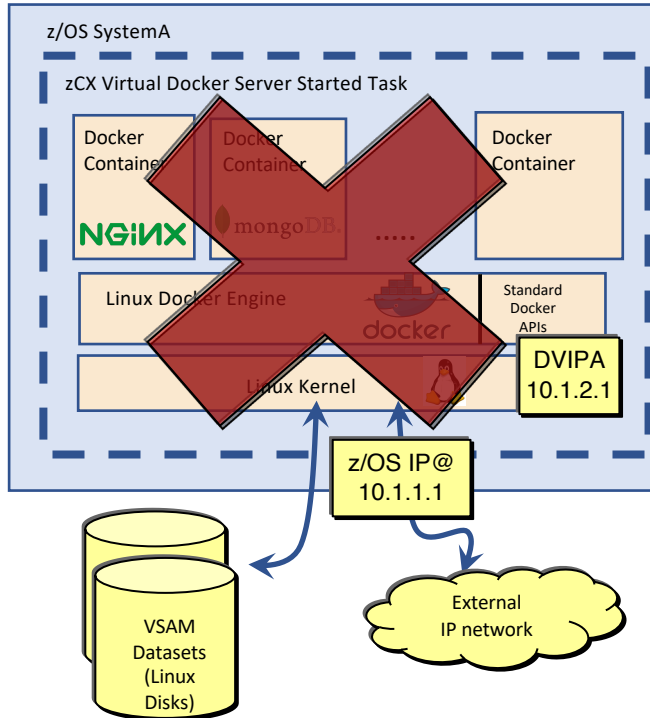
z/OS SystemA

zCX Virtual Docker Server Started Task

Docker Container

NGINX

Docker Container

mongoDB.

.....

Docker Container

Linux Docker Engine

docker

Standard Docker APIs

Linux Kernel

DVIPA 10.1.2.1

z/OS IP@ 10.1.1.1

VSAM Datasets (Linux Disks)

External IP network